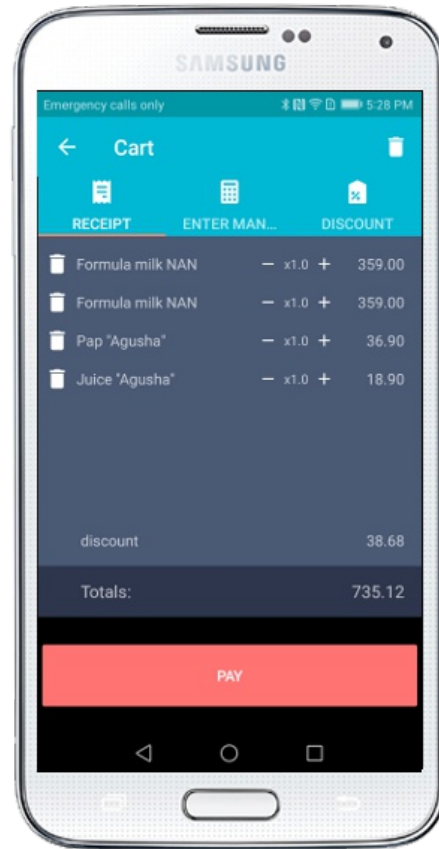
SAMSUNG

Emergency calls only 5:28 PM

Cart

RECEIPT ENTER MAN... DISCOUNT

Formula milk NAN − x1.0 + 359.00
Formula milk NAN − x1.0 + 359.00
Pap "Agusha" − x1.0 + 36.90
Juice "Agusha" − x1.0 + 18.90

discount 38.68

Totals: 735.12

PAY